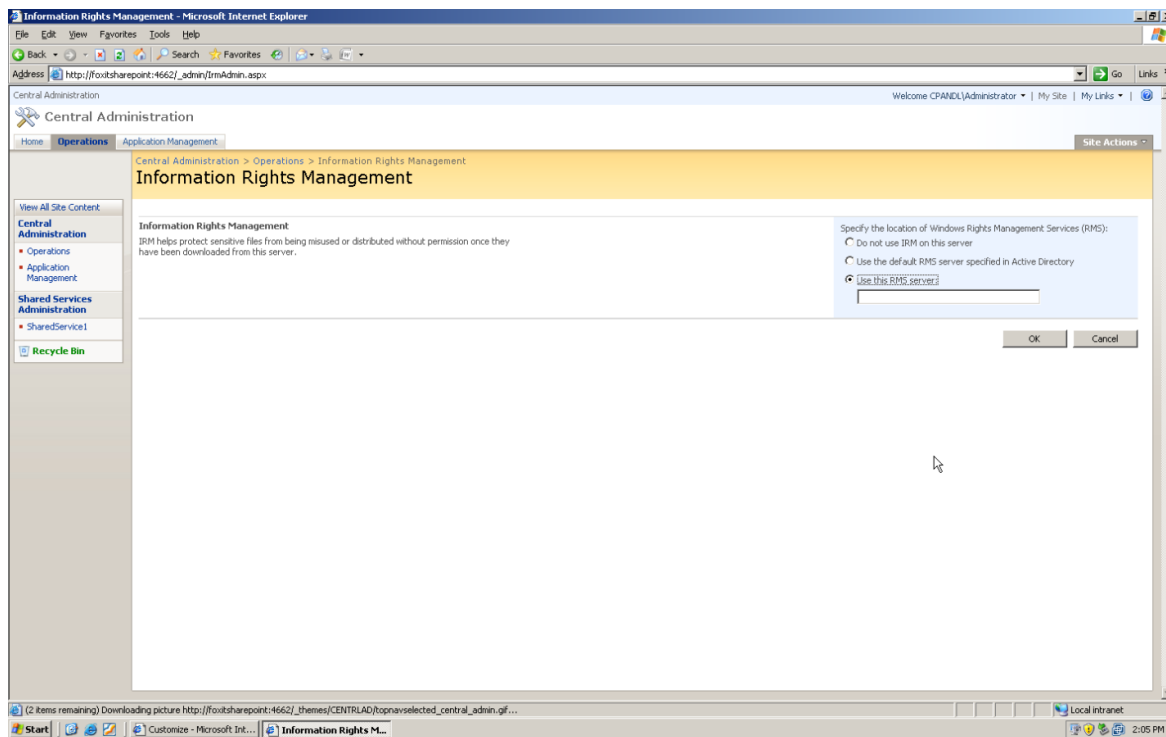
Information Rights Management - Microsoft Internet Explorer

File Edit View Favorites Tools Help

Back Search Favorites

Address http://foxitsharepoint:4662/_admin/IrmAdmin.aspx Go Links

Central Administration

Welcome CPANDL\Administrator | My Site | My Links |

Central Administration

Home Operations Application Management

Site Actions

Central Administration > Operations > Information Rights Management

Information Rights Management

View All Site Content

Central Administration

- Operations
- Application Management

Shared Services Administration

- SharedService1

Recycle Bin

Information Rights Management

IRM helps protect sensitive files from being misused or distributed without permission once they have been downloaded from this server.

Specify the location of Windows Rights Management Services (RMS):

Do not use IRM on this server

Use the default RMS server specified in Active Directory

Use this RMS server:

OK Cancel

(2 items remaining) Downloading picture http://foxitsharepoint:4662/_themes/CENTRLAD/topnavselected_central_admin.gif...

Local intranet

Start Customize - Microsoft Int... Information Rights M...

2:05 PM